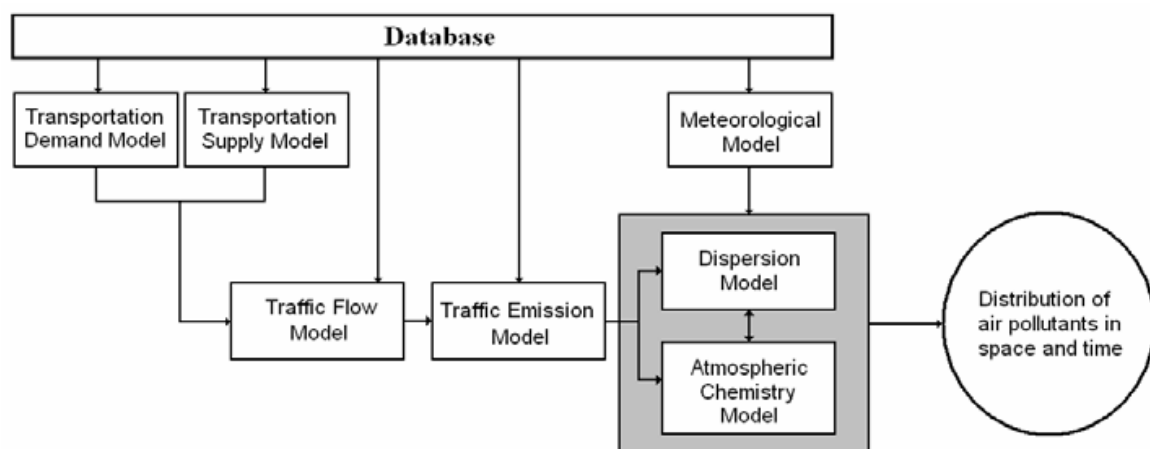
Database

Transportation Demand Model

Transportation Supply Model

Meteorological Model

Traffic Flow Model

Traffic Emission Model

Dispersion Model

Atmospheric Chemistry Model

Distribution of air pollutants in space and time